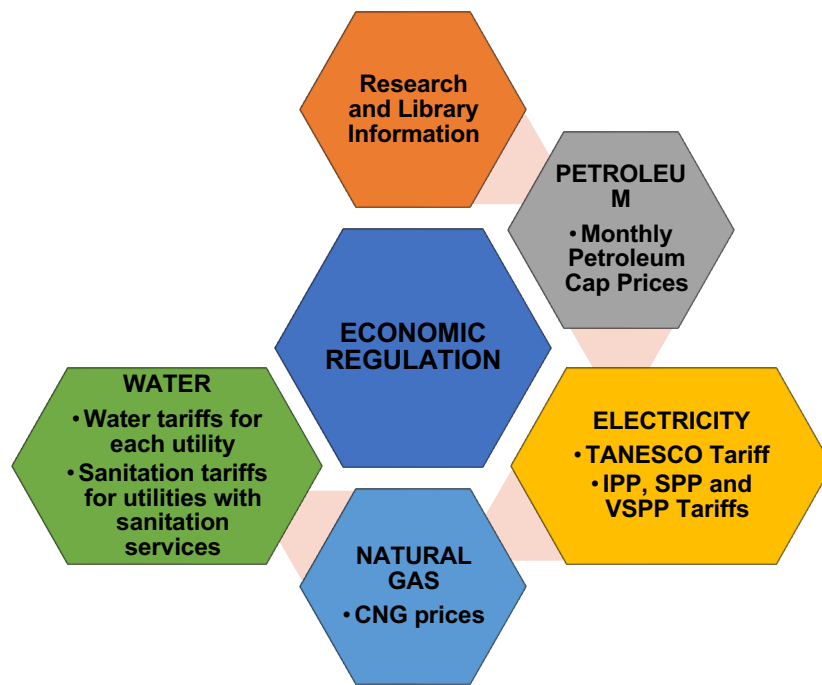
Research and Library Information

PETROLEU M

• Monthly Petroleum Cap Prices

ECONOMIC REGULATION

WATER

• Water tariffs for each utility

• Sanitation tariffs for utilities with sanitation services

ELECTRICITY

• TANESCO Tariff

• IPP, SPP and VSPP Tariffs

NATURAL GAS

• CNG prices